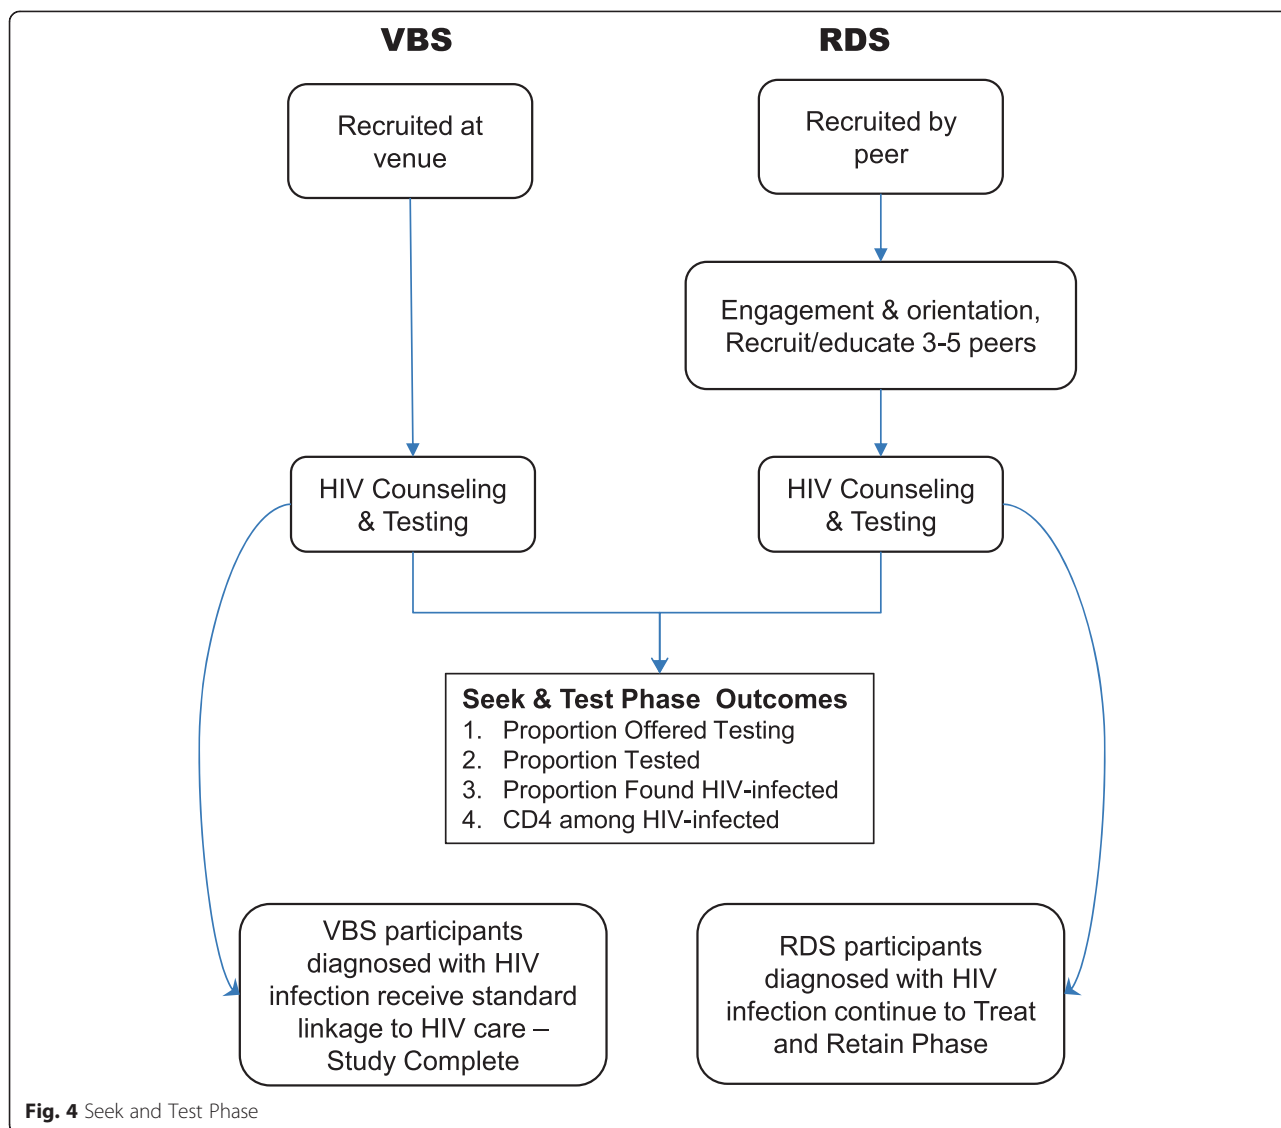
VBS

RDS

Recruited at venue

Recruited by peer

Engagement & orientation, Recruit/educate 3-5 peers

HIV Counseling & Testing

HIV Counseling & Testing

Seek & Test Phase Outcomes
1. Proportion Offered Testing
2. Proportion Tested
3. Proportion Found HIV-infected
4. CD4 among HIV-infected

VBS participants diagnosed with HIV infection receive standard linkage to HIV care – Study Complete

RDS participants diagnosed with HIV infection continue to Treat and Retain Phase

Fig. 4 Seek and Test Phase